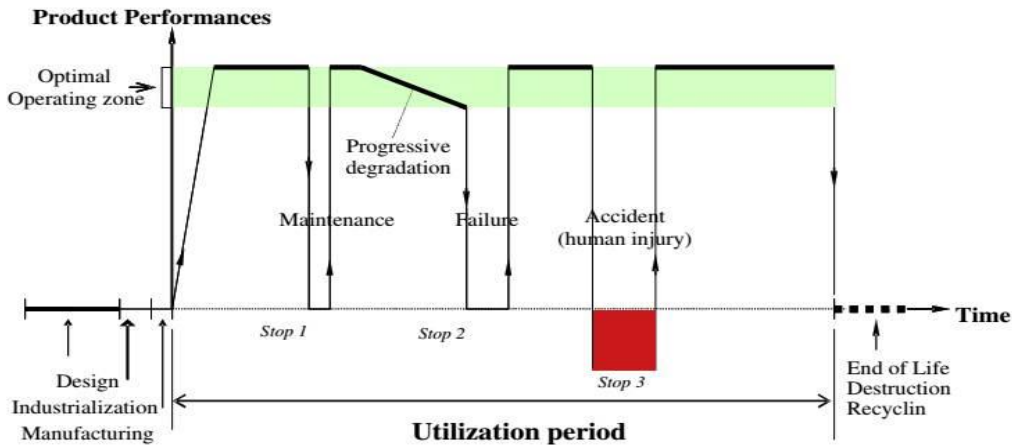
Product Performances

Optimal Operating zone

Progressive degradation

Maintenance

Failure

Accident (human injury)

Time

Stop 1

Stop 2

Stop 3

Design

Industrialization

Manufacturing

Utilization period

End of Life
Destruction
Recyclin